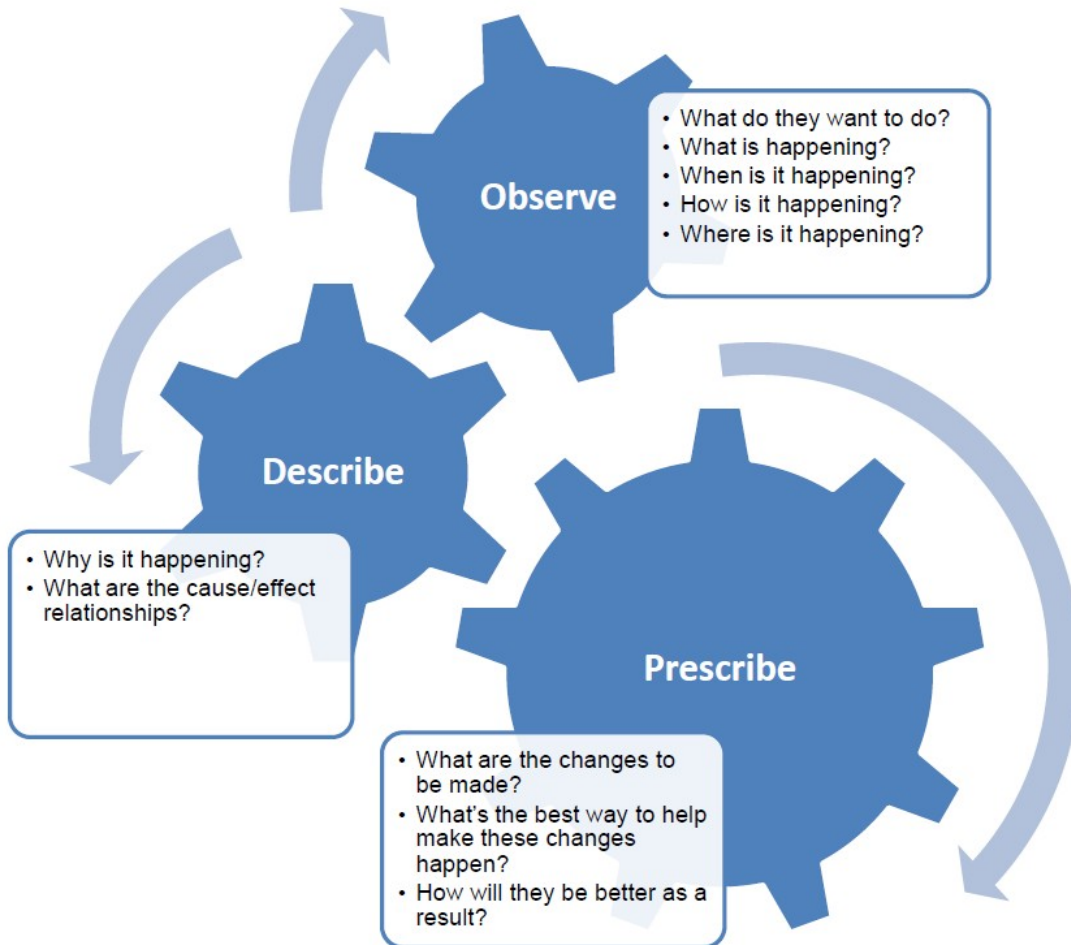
Observe

- What do they want to do?
- What is happening?
- When is it happening?
- How is it happening?
- Where is it happening?

Describe

- Why is it happening?
- What are the cause/effect relationships?

Prescribe

- What are the changes to be made?
- What's the best way to help make these changes happen?
- How will they be better as a result?